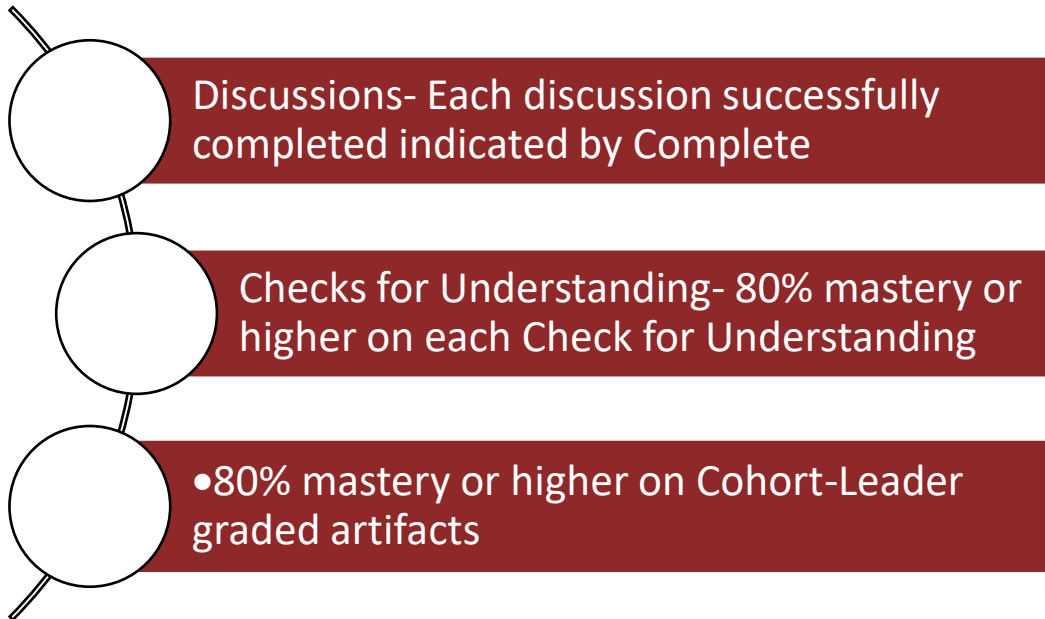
Discussions- Each discussion successfully completed indicated by Complete

Checks for Understanding- 80% mastery or higher on each Check for Understanding

•80% mastery or higher on Cohort-Leader graded artifacts